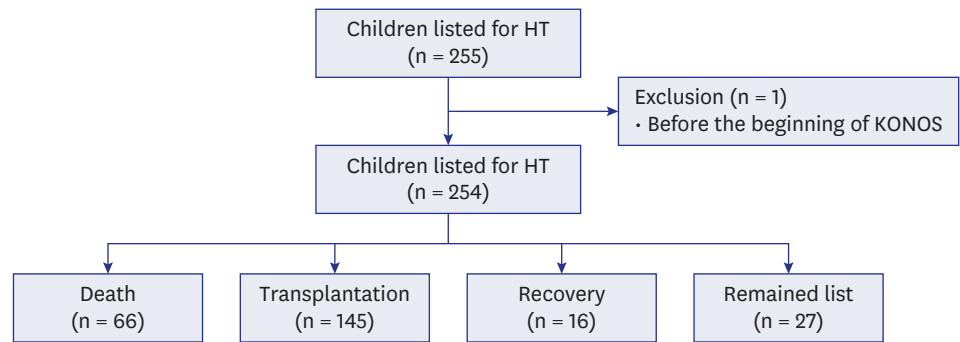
Children listed for HT
(n = 255)

Exclusion (n = 1)
• Before the beginning of KONOS

Children listed for HT
(n = 254)

Death
(n = 66)

Transplantation
(n = 145)

Recovery
(n = 16)

Remained list
(n = 27)